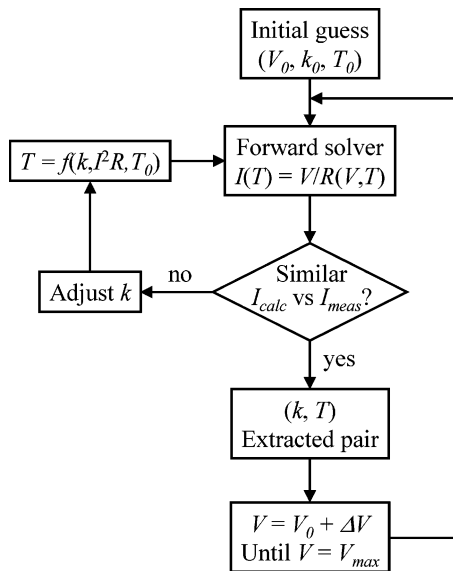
Initial guess
$(V_0, k_0, T_0)$

$T = f(k, I^2R, T_0)$

Forward solver
$I(T) = V/R(V,T)$

Adjust $k$

no

Similar
$I_{calc}$ vs $I_{meas}$?

yes

$(k, T)$
Extracted pair

$V = V_0 + \Delta V$
Until $V = V_{max}$